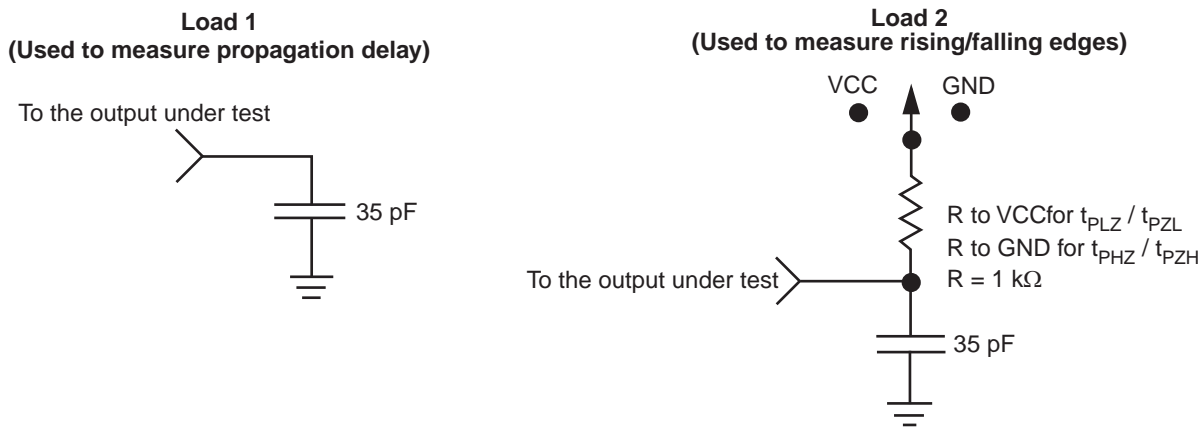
Load 1
(Used to measure propagation delay)

To the output under test

35 pF

Load 2
(Used to measure rising/falling edges)

VCC

GND

R to VCCfor $t_{PLZ}$ / $t_{PZL}$
R to GND for $t_{PHZ}$ / $t_{PZH}$
R = 1 kΩ

To the output under test

35 pF